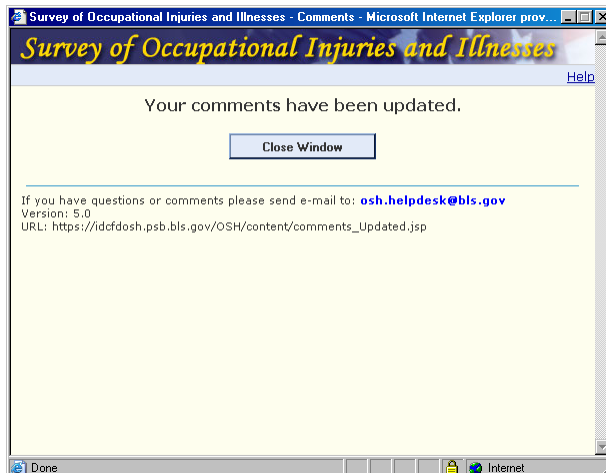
Survey of Occupational Injuries and Illnesses - Comments - Microsoft Internet Explorer prov...

Survey of Occupational Injuries and Illnesses

Help

Your comments have been updated.

Close Window

If you have questions or comments please send e-mail to: osh.helpdesk@bls.gov
Version: 5.0
URL: https://idcfdosh.psb.bls.gov/OSH/content/comments_Updated.jsp

Done

Internet